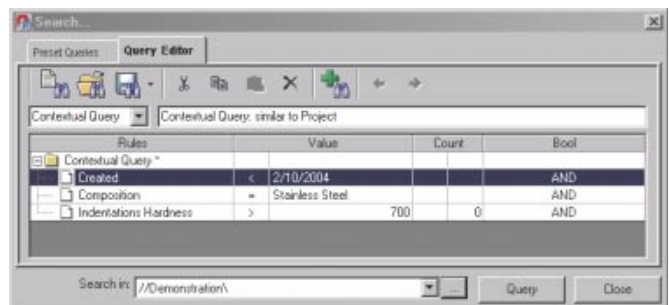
Search...

Preset Queries | Query Editor

Contextual Query | Contextual Query: similar to Project

| Rules | | Value | Count | | Bool |
|---|---|---|---|---|---|
| Contextual Query * | | | | | |
| Created | < | 2/10/2004 | | | AND |
| Composition | = | Stainless Steel | | | AND |
| Indentations Hardness | > | 700 | 0 | | AND |

Search in: //Demonstration\ | ... | Query | Close